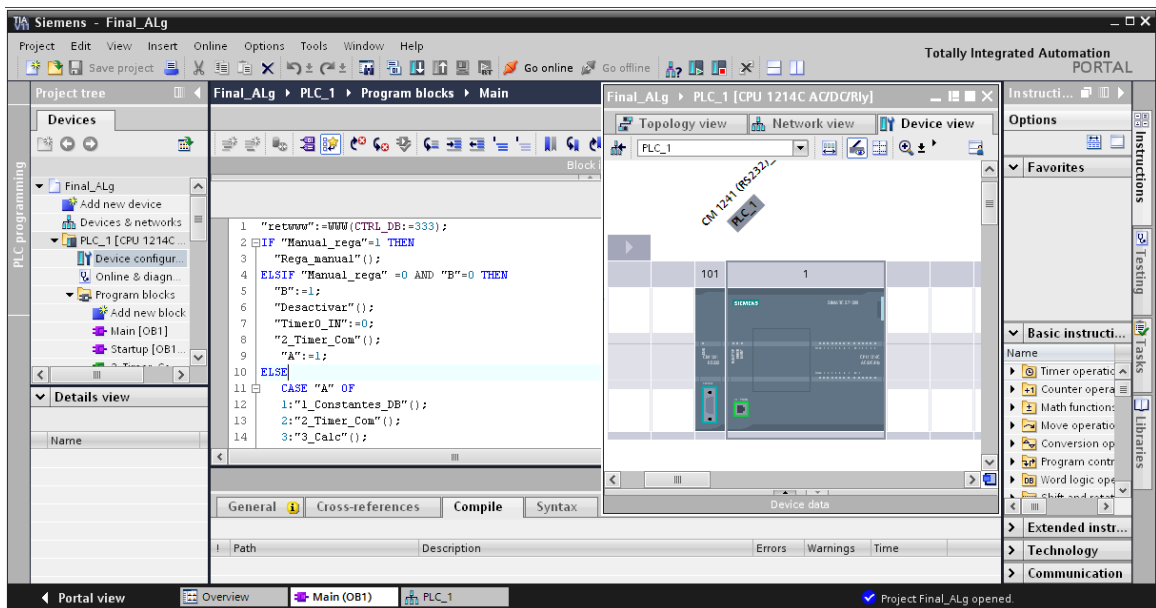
Siemens - Final_ALg

Project Edit View Insert Online Options Tools Window Help

Save project Go online Go offline

Totally Integrated Automation PORTAL

Project tree

Devices

PLC programming

Final_ALg
Add new device
Devices & networks
PLC_1 [CPU 1214C ...
Device configur...
Online & diagn...
Program blocks
Add new block
Main [OB1]
Startup [OB1...

Details view

Name

Final_ALg ▸ PLC_1 ▸ Program blocks ▸ Main

Block i

1 "retwww":=WWW(CTRL_DB:=333);
2 IF "Manual_rega"=1 THEN
3 "Rega_manual"();
4 ELSIF "Manual_rega" =0 AND "B"=0 THEN
5 "B":=1;
6 "Desactivar"();
7 "Timer0_IN":=0;
8 "2_Timer_Com"();
9 "A":=1;
10 ELSE
11 CASE "A" OF
12 1:"1_Constantes_DB"();
13 2:"2_Timer_Com"();
14 3:"3_Calc"();

General Cross-references Compile Syntax

! Path Description Errors Warnings Time

Final_ALg ▸ PLC_1 [CPU 1214C AC/DC/Rly]

Topology view Network view Device view

PLC_1

CM 1241 (RS232)_
PLC_1

101 1

SIEMENS

Device data

Instructi...

Options

Favorites

Basic instructi...

Name
Timer operatio
Counter opera
Math functions
Move operatio
Conversion op
Program contr
Word logic ope

Extended instr...
Technology
Communication

Instructions Testing Tasks Libraries

Portal view Overview Main (OB1) PLC_1

Project Final_ALg opened.